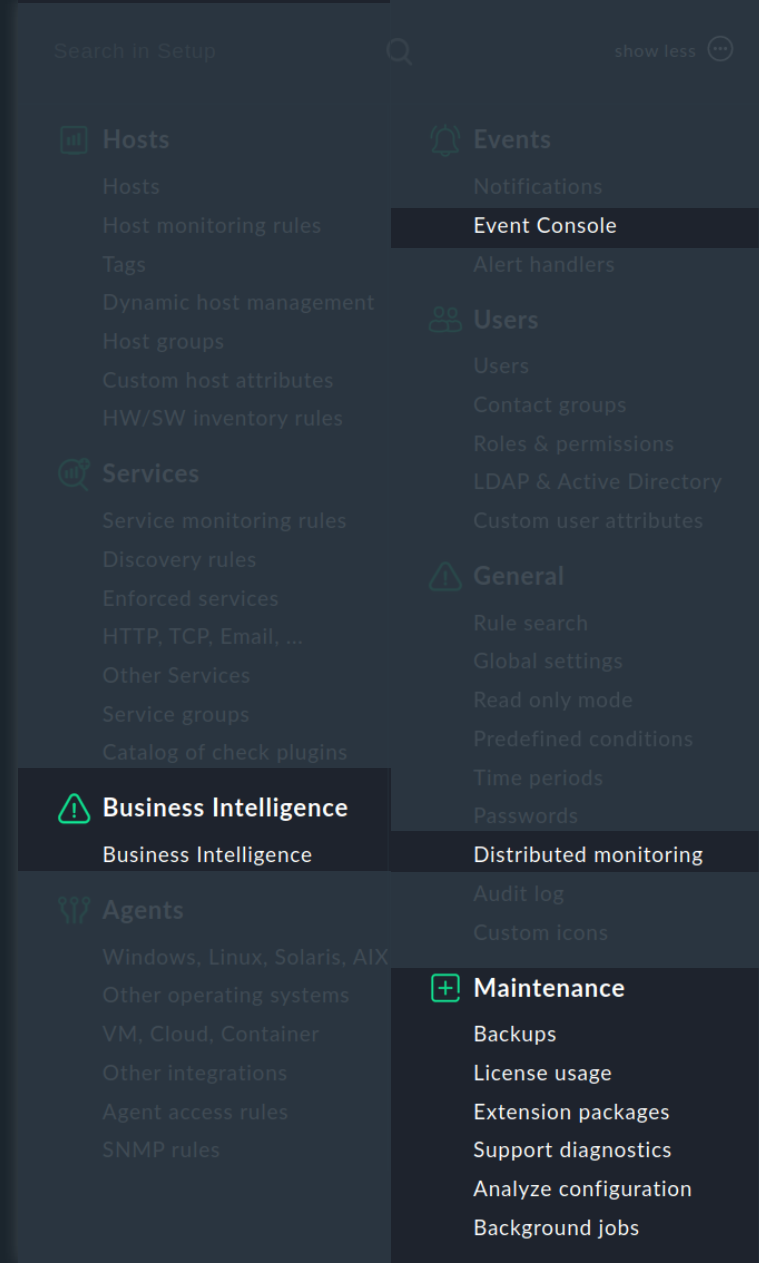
Search in Setup

show less

Hosts
Hosts
Host monitoring rules
Tags
Dynamic host management
Host groups
Custom host attributes
HW/SW inventory rules

Services
Service monitoring rules
Discovery rules
Enforced services
HTTP, TCP, Email, ...
Other Services
Service groups
Catalog of check plugins

Business Intelligence
Business Intelligence

Agents
Windows, Linux, Solaris, AIX
Other operating systems
VM, Cloud, Container
Other integrations
Agent access rules
SNMP rules

Events
Notifications
Event Console
Alert handlers

Users
Users
Contact groups
Roles & permissions
LDAP & Active Directory
Custom user attributes

General
Rule search
Global settings
Read only mode
Predefined conditions
Time periods
Passwords
Distributed monitoring
Audit log
Custom icons

Maintenance
Backups
License usage
Extension packages
Support diagnostics
Analyze configuration
Background jobs